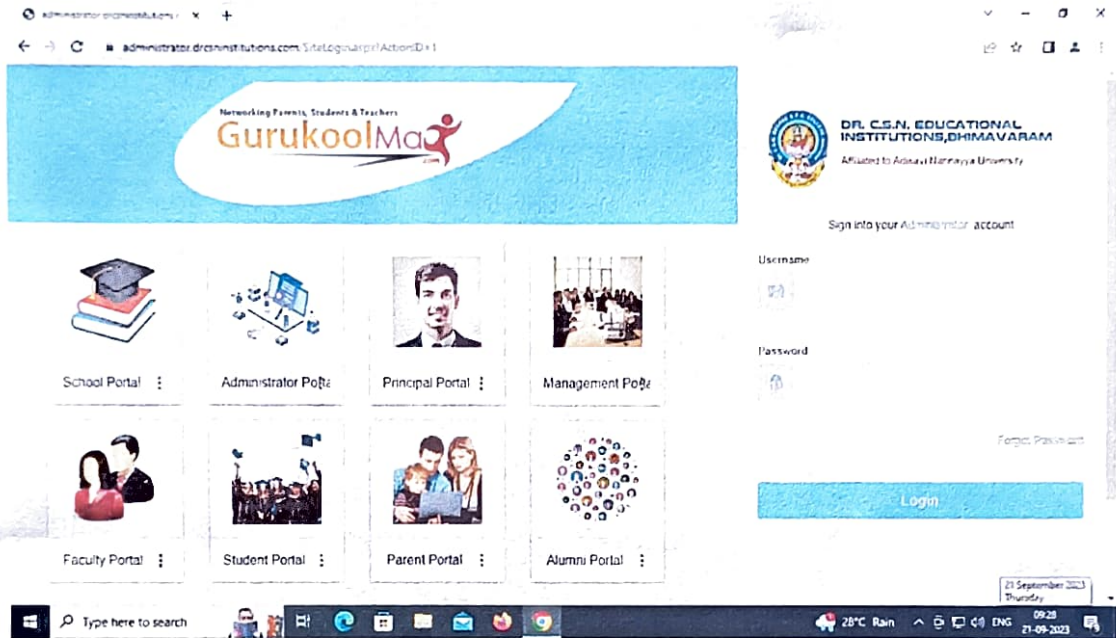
administrator.drcsninstitutions ×

administrator.drcsninstitutions.com/SiteLogin.aspx?ActionID=1

Networking Parents, Students & Teachers
GurukoolMa
.com

DR. C.S.N. EDUCATIONAL INSTITUTIONS,BHIMAVARAM
Affiliated to Adikavi Nannayya University

Sign into your Administrator account

Username

Password

Forgot Password

Login

School Portal ⋮
Administrator Porta
Principal Portal ⋮
Management Porta
Faculty Portal ⋮
Student Portal ⋮
Parent Portal ⋮
Alumni Portal ⋮

21 September 2023
Thursday

Type here to search

28°C Rain

ENG

09:28
21-09-2023